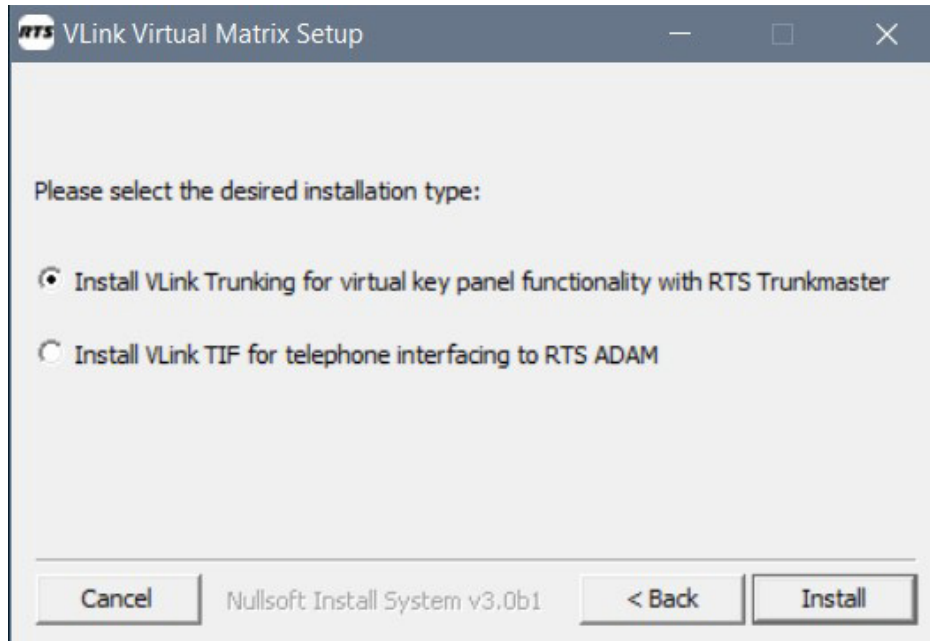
RTS VLink Virtual Matrix Setup

Please select the desired installation type:

Install VLink Trunking for virtual key panel functionality with RTS Trunkmaster

Install VLink TIF for telephone interfacing to RTS ADAM

Cancel Nullsoft Install System v3.0b1 < Back Install